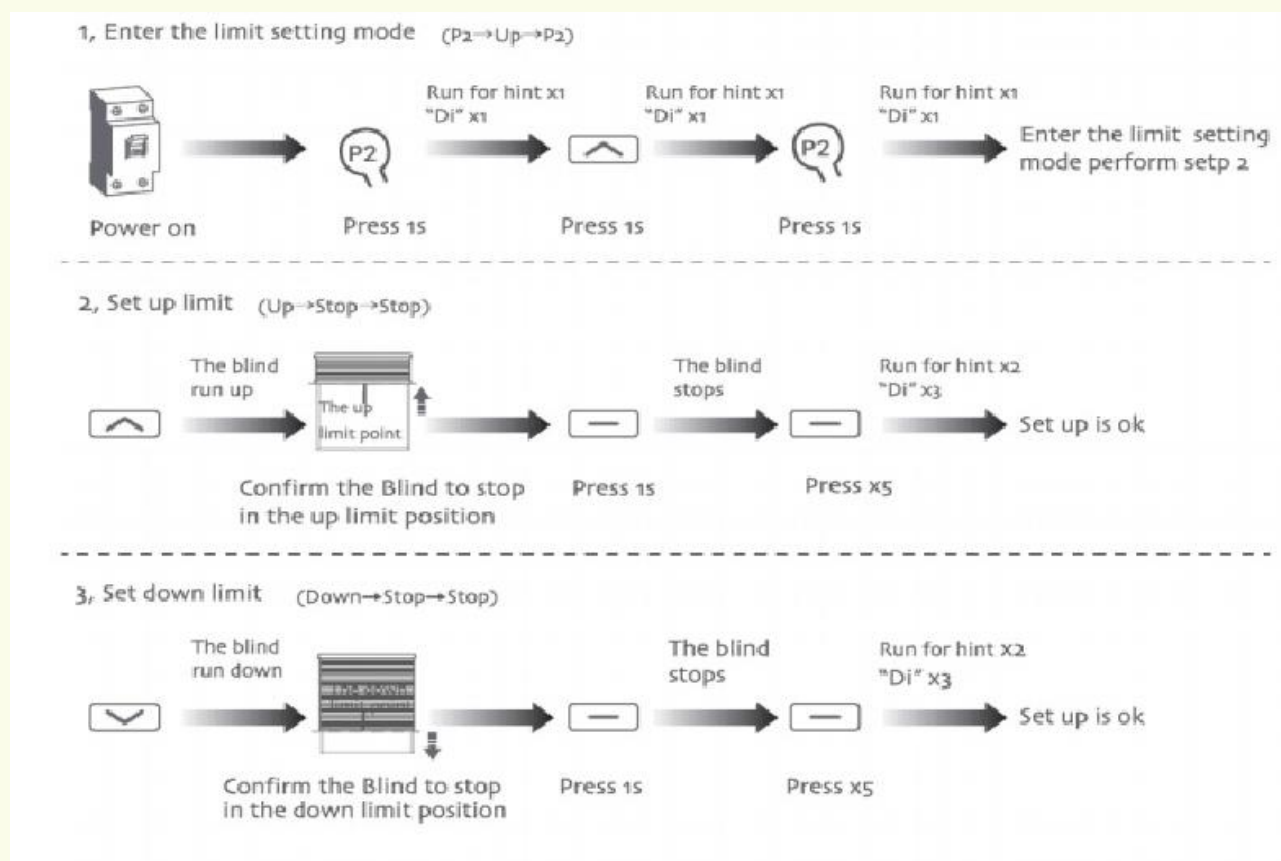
1, Enter the limit setting mode (P2→Up→P2)

Run for hint x1 "Di" x1

Run for hint x1 "Di" x1

Run for hint x1 "Di" x1

P2

P2

Enter the limit setting mode perform setp 2

Power on

Press 1s

Press 1s

Press 1s

2, Set up limit (Up→Stop→Stop)

The blind run up

The up limit point

The blind stops

Run for hint x2 "Di" x3

Set up is ok

Confirm the Blind to stop in the up limit position

Press 1s

Press x5

3, Set down limit (Down→Stop→Stop)

The blind run down

The blind stops

Run for hint x2 "Di" x3

Set up is ok

Confirm the Blind to stop in the down limit position

Press 1s

Press x5